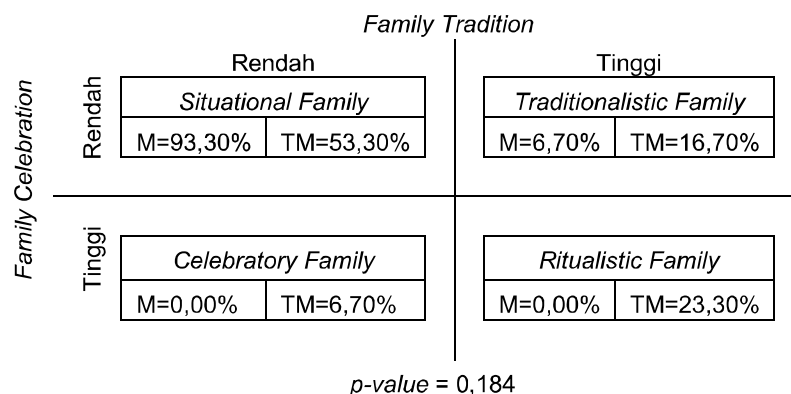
Family Tradition

Family Celebration

Rendah

Tinggi

Rendah

| Situational Family | |
|---|---|
| M=93,30% | TM=53,30% |

| Traditionalistic Family | |
|---|---|
| M=6,70% | TM=16,70% |

Tinggi

| Celebratory Family | |
|---|---|
| M=0,00% | TM=6,70% |

| Ritualistic Family | |
|---|---|
| M=0,00% | TM=23,30% |

p-value = 0,184